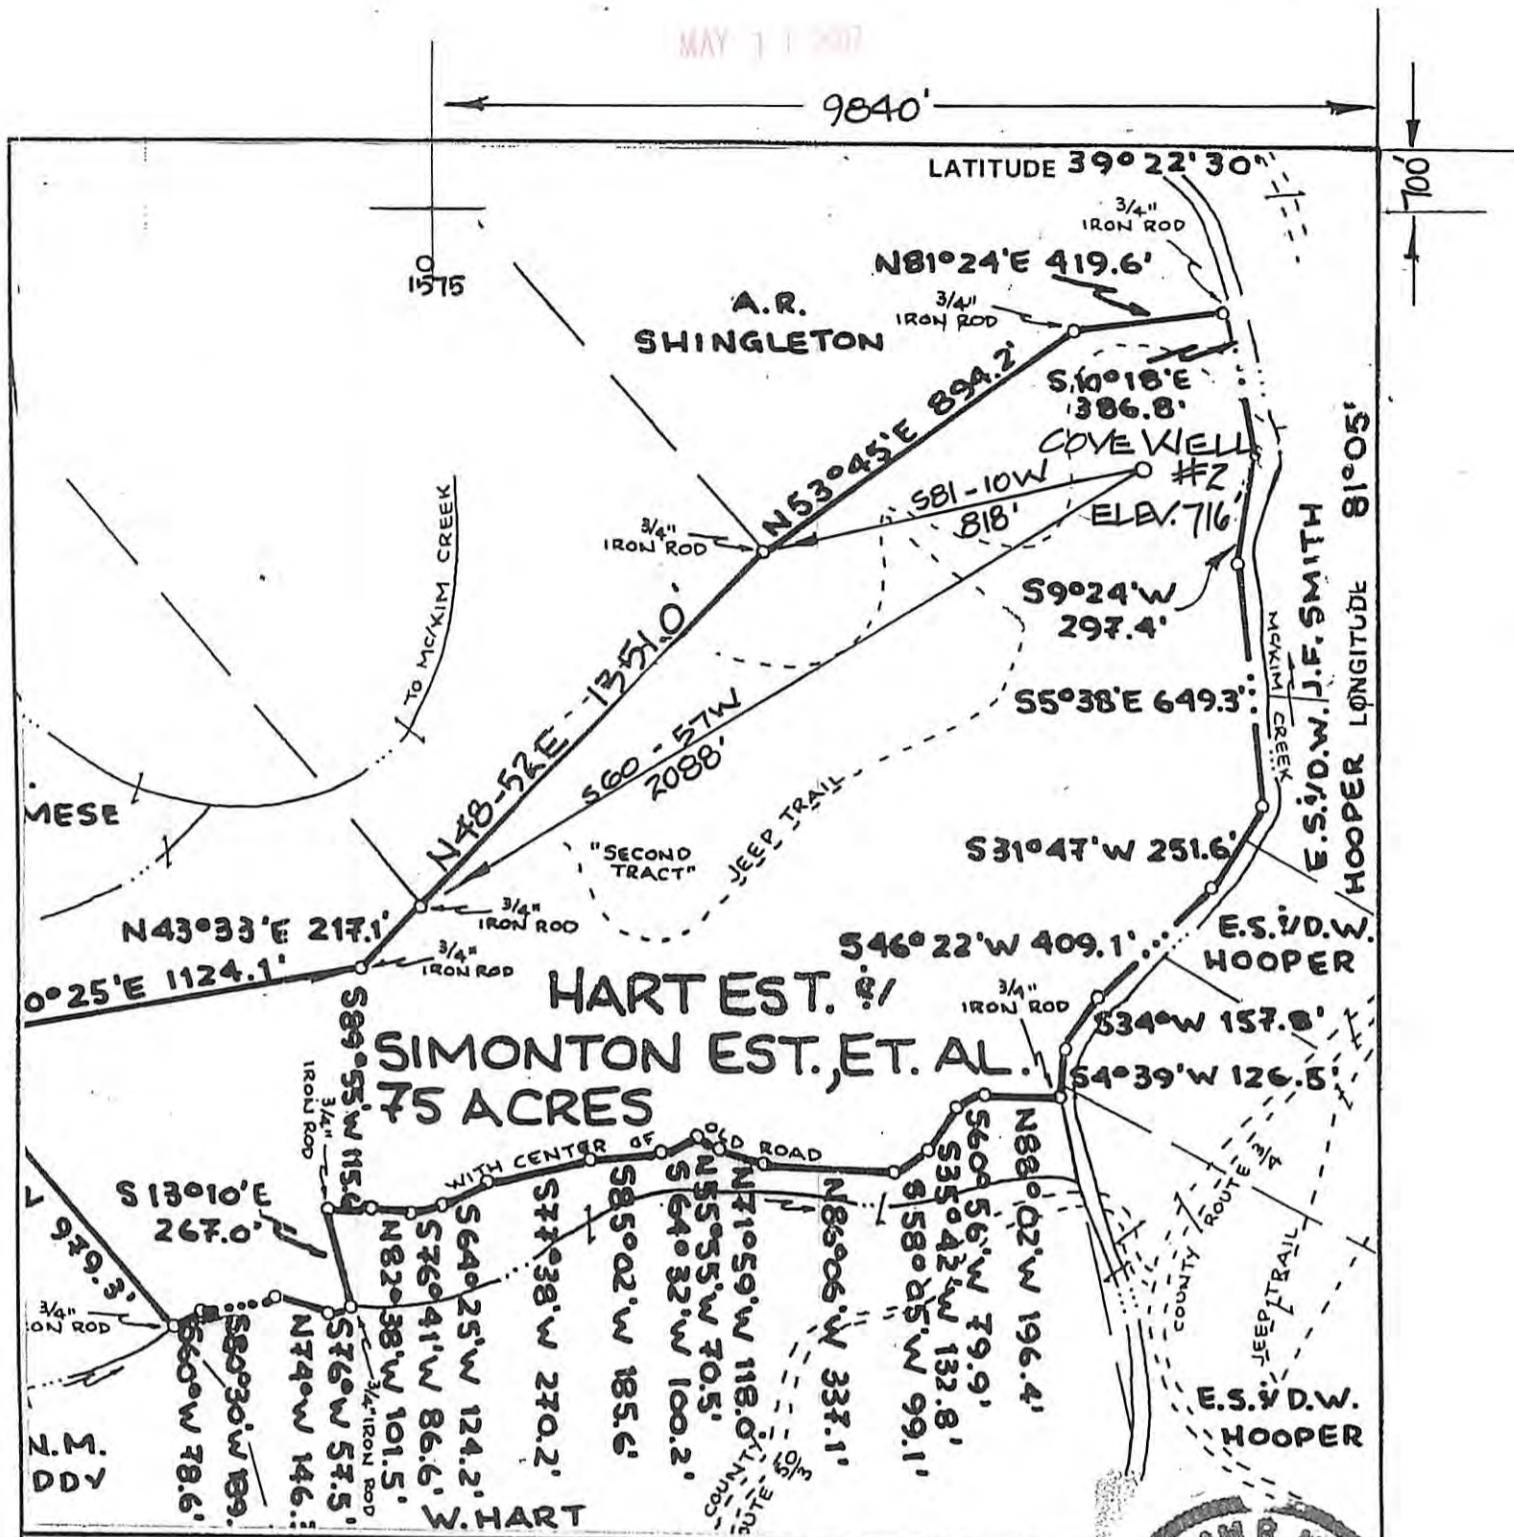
MAY 1 1 2007

9840'

700'

LATITUDE 39° 22' 30"

3/4" IRON ROD

N81°24'E 419.6'

1575

A.R. SHINGLETON

3/4" IRON ROD

S10°18'E 386.8'

N53°45'E 894.2'

COVE WELL #2

ELEV. 716

S81-10W 818'

3/4" IRON ROD

TO McKIM CREEK

S9°24'W 297.4'

N48-52E 1351.0'

S60-57W 2088'

S5°38'E 649.3'

McKIM CREEK

E.S.1/D.W. J.F. SMITH

HOOPER

LONGITUDE 81°05'

MESE

JEEP TRAIL

"SECOND TRACT"

S31°47'W 251.6'

N43°33'E 217.1'

3/4" IRON ROD

3/4" IRON ROD

S46°22'W 409.1'

E.S.1/D.W. HOOPER

°25'E 1124.1'

HART EST. &/ SIMONTON EST., ET. AL. 75 ACRES

3/4" IRON ROD

S34°W 157.8'

S54°39'W 126.5'

S89°55'W 115.

3/4" IRON ROD

WITH CENTER OF OLD ROAD

S13°10'E 267.0'

979.3'

3/4" IRON ROD

N82°38'W 101.5'

S76°41'W 86.6'

S64°25'W 124.2'

S77°38'W 270.2'

S85°02'W 185.6'

N55°35'W 70.5'

S64°32'W 100.2'

N71°59'W 118.0'

N86°06'W 337.1'

S58°05'W 99.1'

S35°42'W 132.8'

S60°56'W 79.9'

N88°02'W 196.4'

COUNTY ROUTE 3/4

JEEP TRAIL

E.S.1/D.W. HOOPER

S60°W 78.6'

S80°30'W 139.

N74°W 146.

S76°W 57.5'

3/4" IRON ROD

COUNTY ROUTE 50/3

N.M. DDY

W. HART